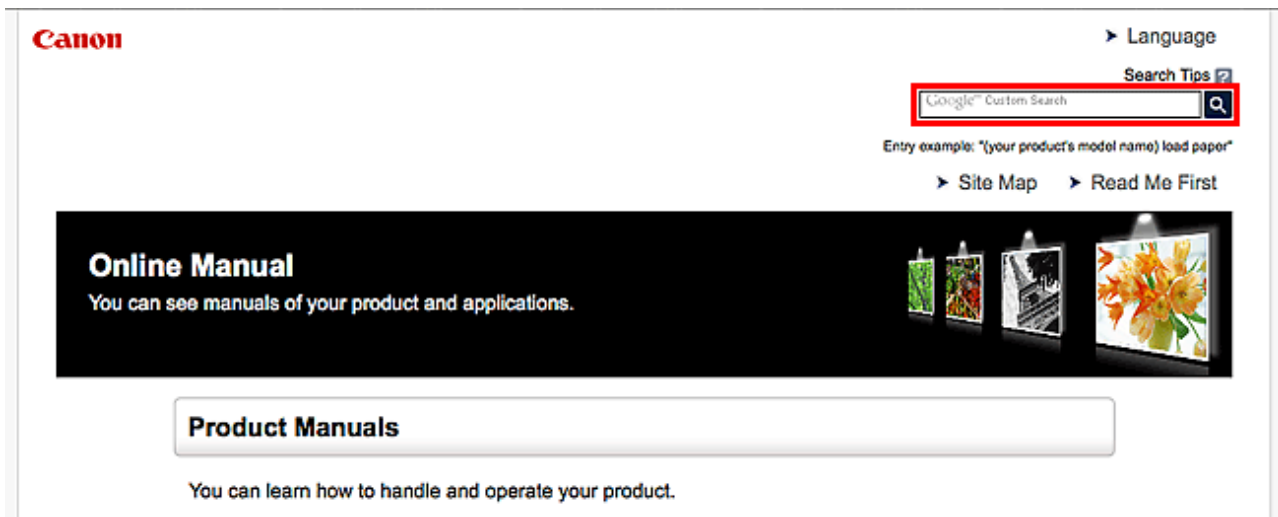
Canon

Language

Search Tips

Google™ Custom Search

Entry example: "(your product's model name) load paper"

Site Map

Read Me First

Online Manual

You can see manuals of your product and applications.

Product Manuals

You can learn how to handle and operate your product.